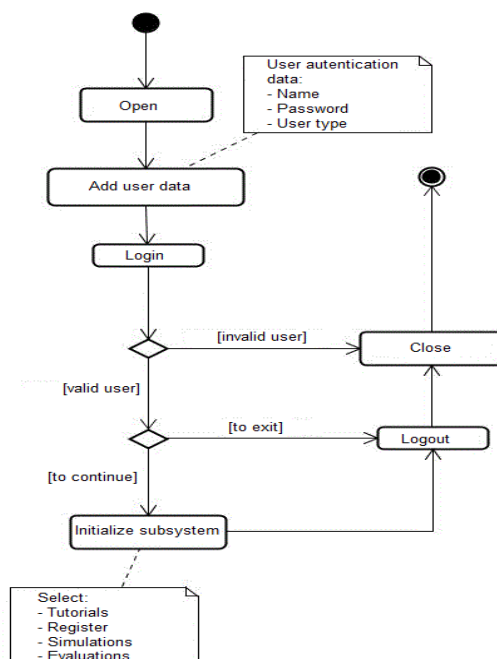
User autentication data:
- Name
- Password
- User type

Open

Add user data

Login

[invalid user]

Close

[valid user]

[to exit]

Logout

[to continue]

Initialize subsystem

Select:
- Tutorials
- Register
- Simulations
- Evaluations